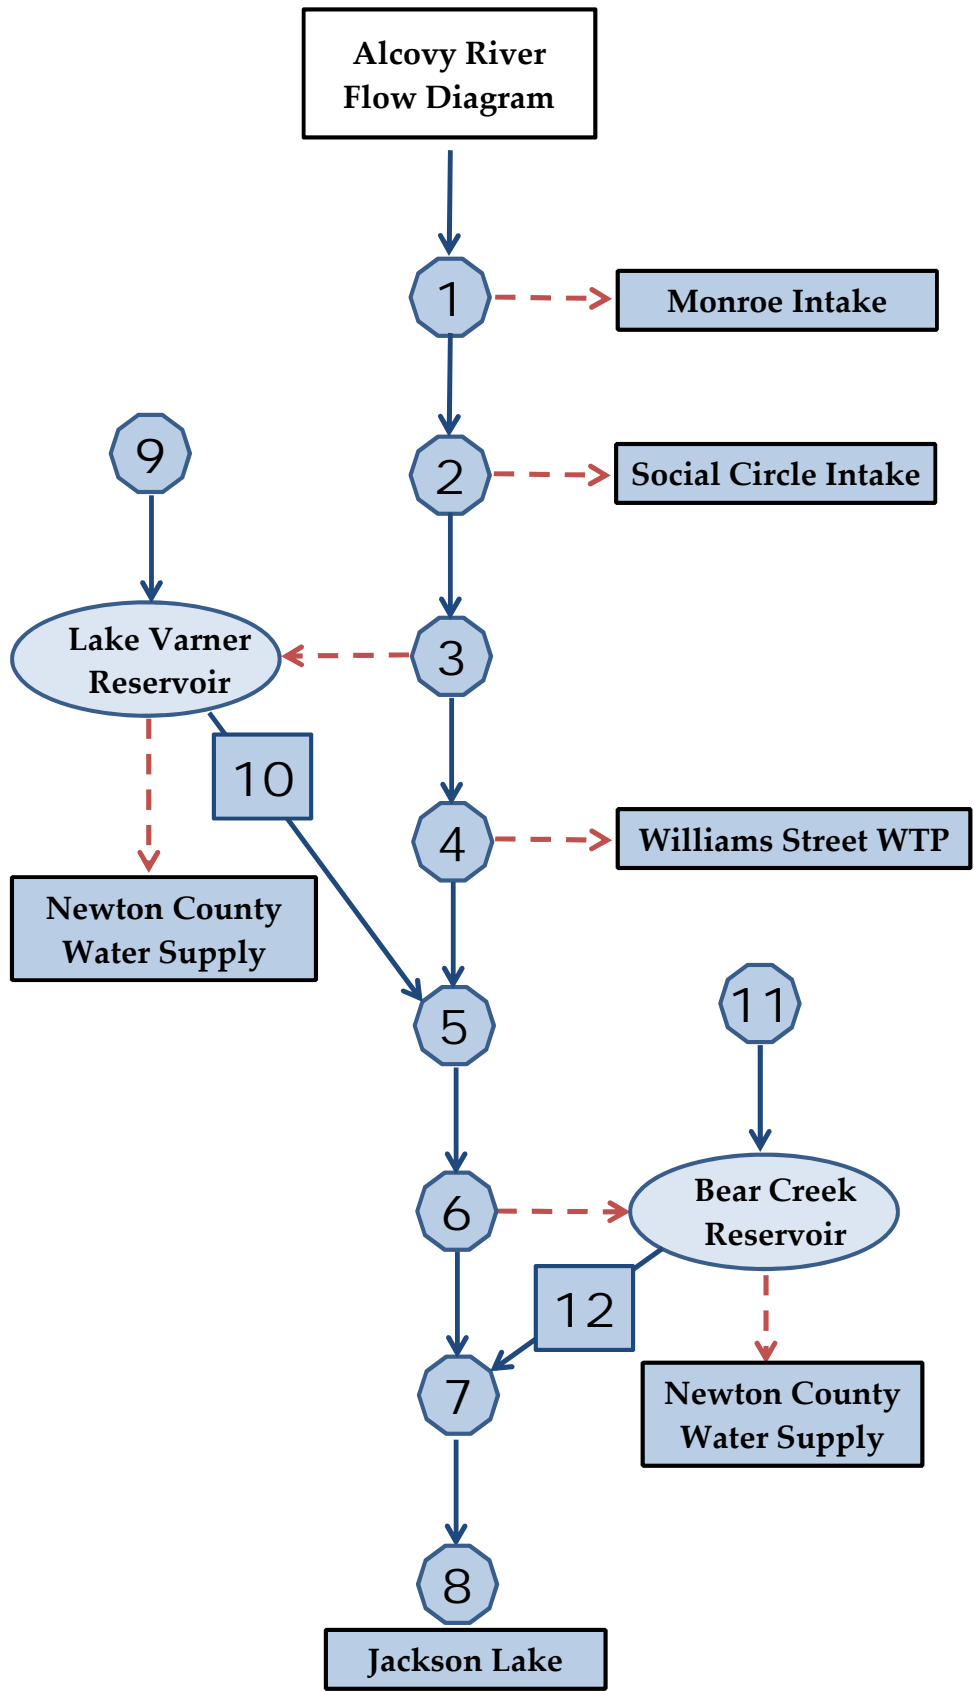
Alcovy River Flow Diagram

1

Monroe Intake

9

2

Social Circle Intake

Lake Varner Reservoir

3

10

4

Williams Street WTP

Newton County Water Supply

5

11

Bear Creek Reservoir

6

12

7

Newton County Water Supply

8

Jackson Lake